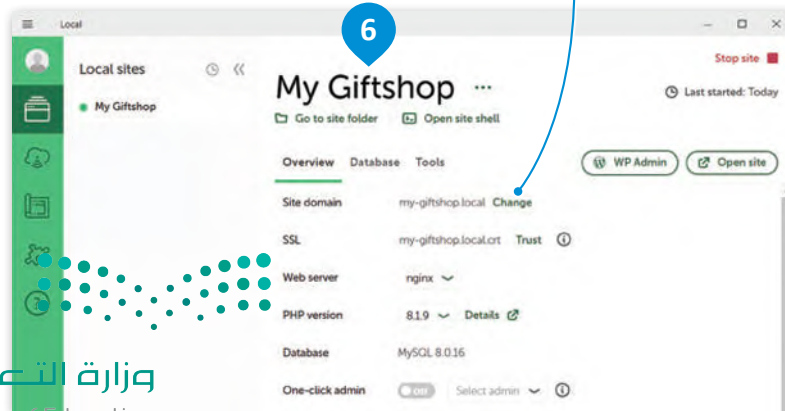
Local

6

Stop site

Local sites

My Giftshop

My Giftshop ···

Last started: Today

Go to site folder

Open site shell

Overview Database Tools

WP Admin

Open site

Site domain my-giftshop.local Change

SSL my-giftshop.local.crt Trust

Web server nginx

PHP version 8.1.9 Details

Database MySQL 8.0.16

One-click admin Off Select admin

وزارة التـ